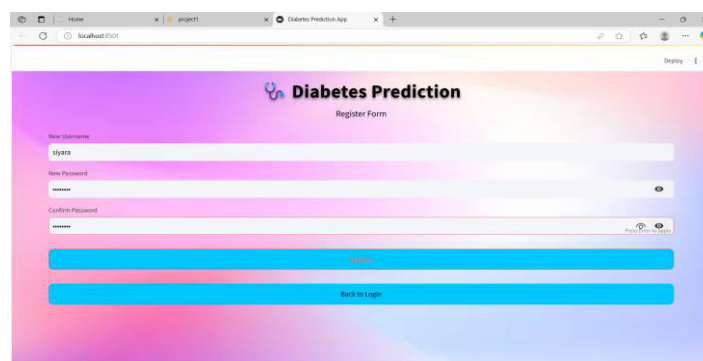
Home
project1
Diabetes Prediction App
localhost:8501
Deploy

Diabetes Prediction

Register Form

New Username

siyara

New Password

••••••••

Confirm Password

••••••••

Press Enter to Apply

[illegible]

Back to Login